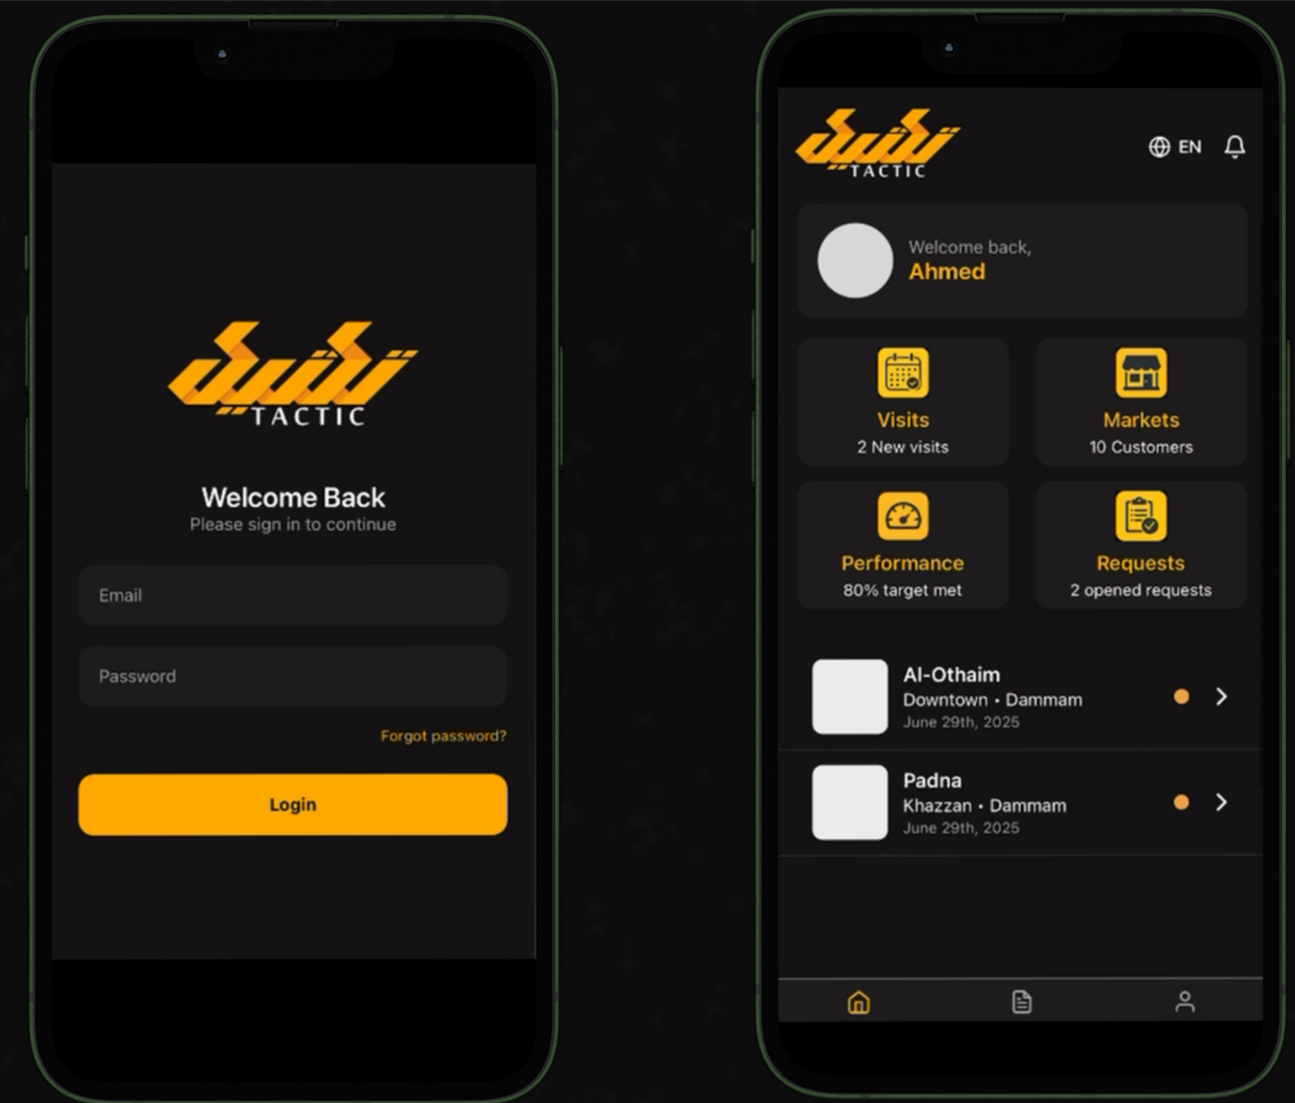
تكتيك
TACTIC

Welcome Back
Please sign in to continue

Email

Password

Forgot password?

Login

تكتيك
TACTIC

EN

Welcome back,
Ahmed

Visits
2 New visits

Markets
10 Customers

Performance
80% target met

Requests
2 opened requests

Al-Othaim
Downtown • Dammam
June 29th, 2025

Padna
Khazzan • Dammam
June 29th, 2025